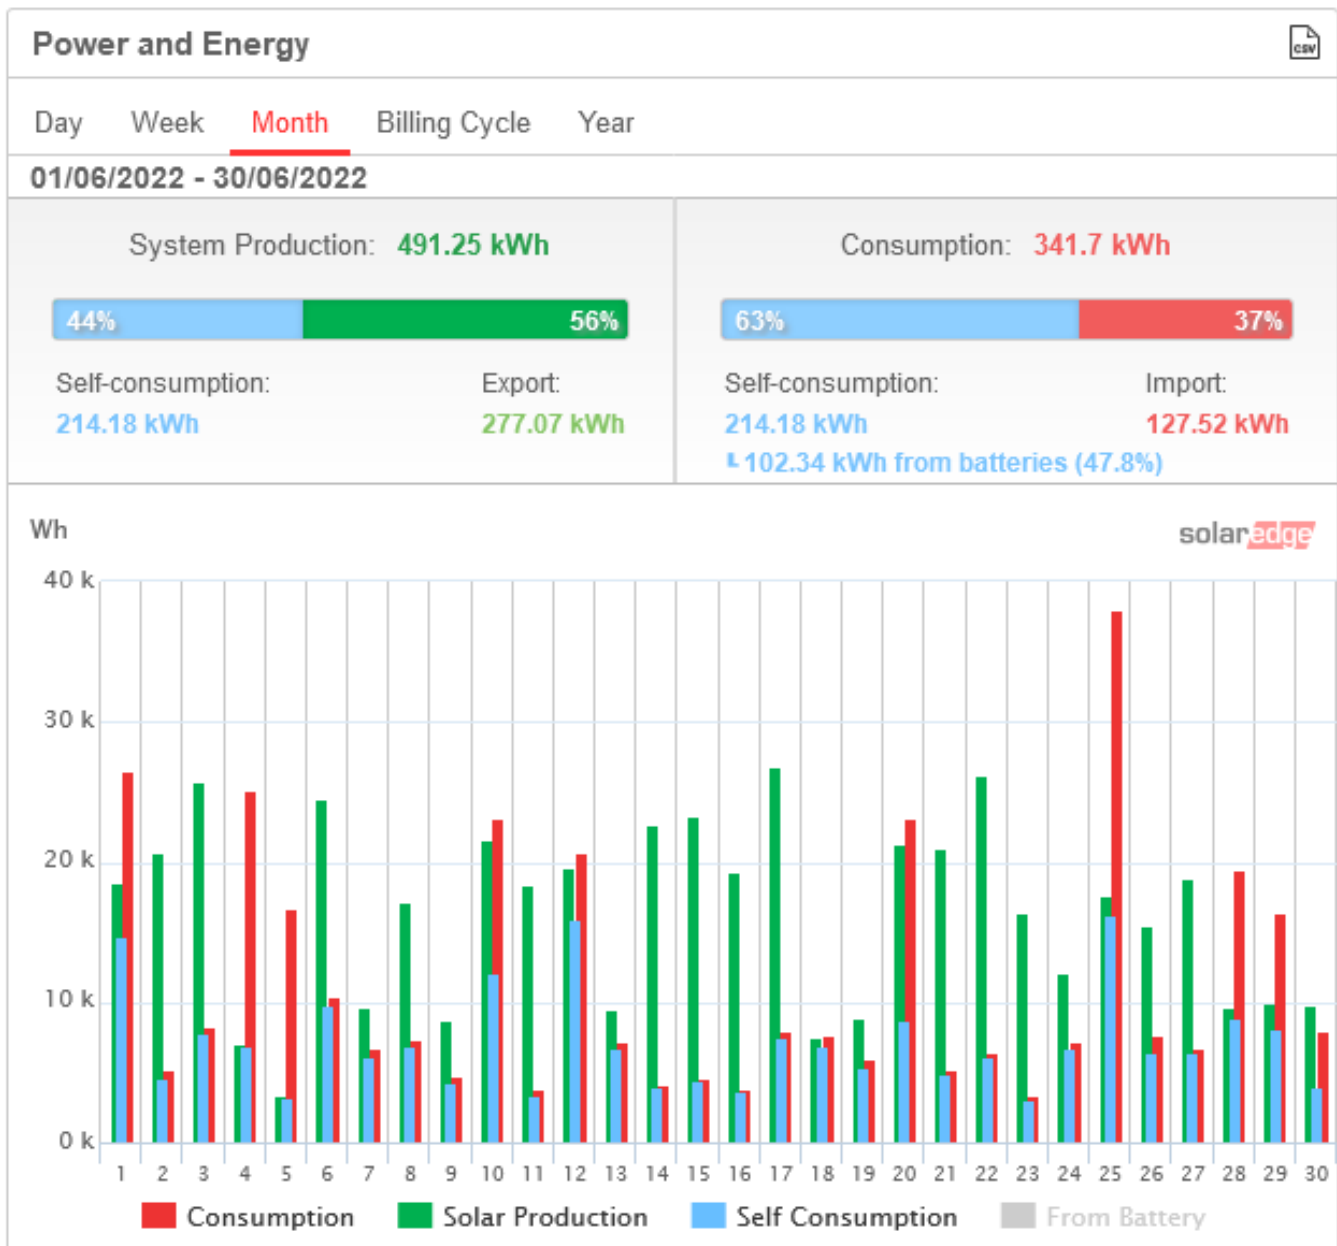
Power and Energy

csv

Day Week Month Billing Cycle Year

01/06/2022 - 30/06/2022

System Production: 491.25 kWh

44% 56%

Self-consumption: 214.18 kWh

Export: 277.07 kWh

Consumption: 341.7 kWh

63% 37%

Self-consumption: 214.18 kWh

Import: 127.52 kWh

102.34 kWh from batteries (47.8%)

Wh

solaredge

40 k
30 k
20 k
10 k
0 k

1 2 3 4 5 6 7 8 9 10 11 12 13 14 15 16 17 18 19 20 21 22 23 24 25 26 27 28 29 30

Consumption Solar Production Self Consumption From Battery